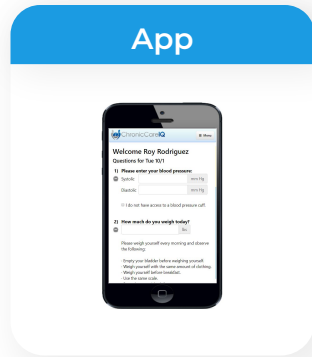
App

ChronicCareIQ

≡ Menu

Welcome Roy Rodriguez

Questions for Tue 10/1

1) Please enter your blood pressure:

Systolic mm Hg

Diastolic mm Hg

I do not have access to a blood pressure cuff.

2) How much do you weigh today?

lbs

Please weigh yourself every morning and observe the following:

- Empty your bladder before weighing yourself.
- Weigh yourself with the same amount of clothing.
- Weigh yourself before breakfast.
- Use the same scale.